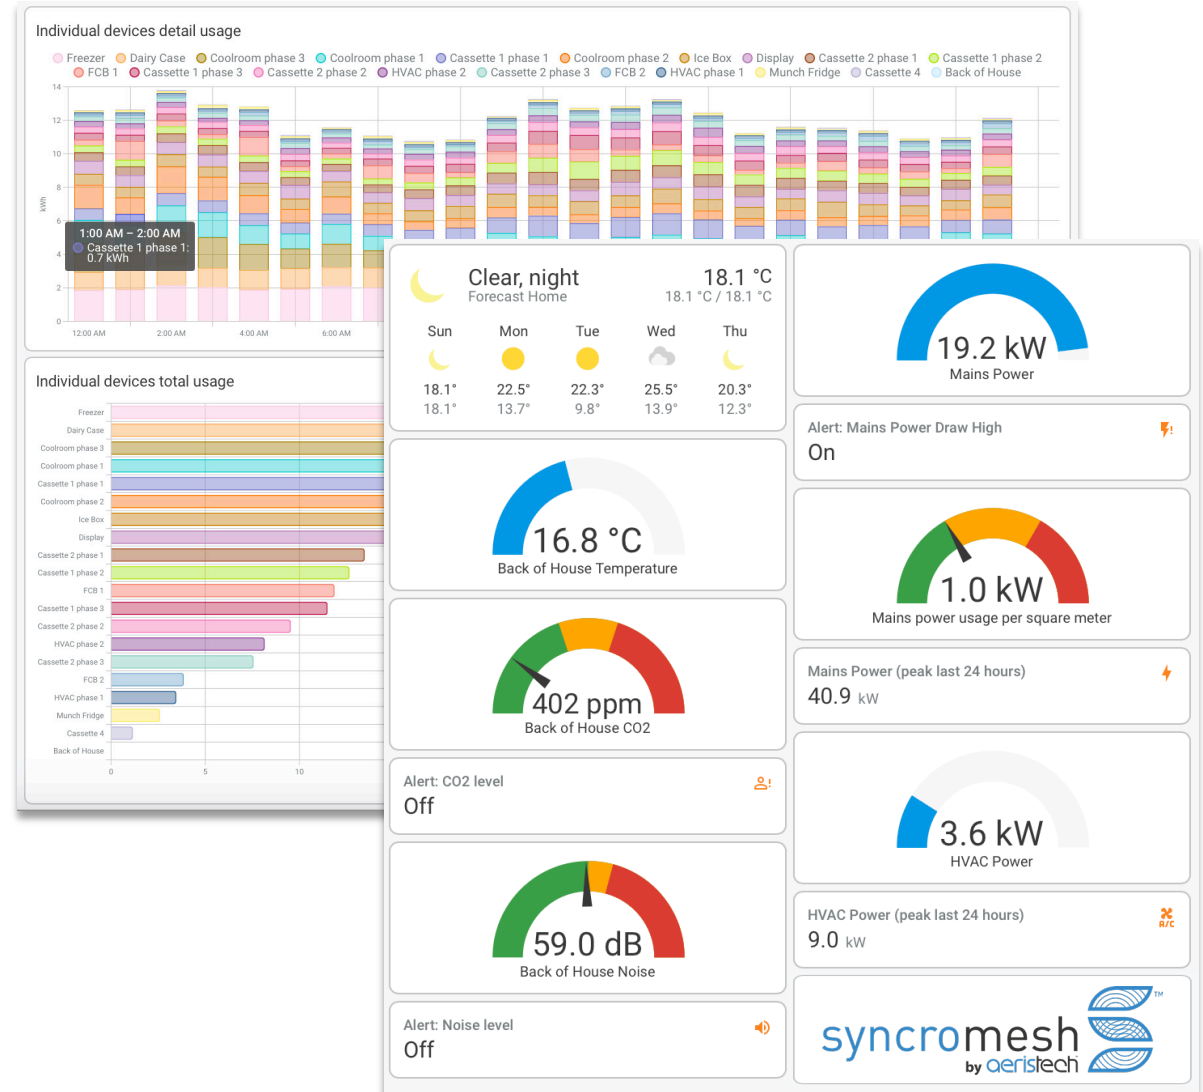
Individual devices detail usage

Freezer Dairy Case Coolroom phase 3 Coolroom phase 1 Cassette 1 phase 1 Coolroom phase 2 Ice Box Display Cassette 2 phase 1 Cassette 1 phase 2 FCB 1 Cassette 1 phase 3 Cassette 2 phase 2 HVAC phase 2 Cassette 2 phase 3 FCB 2 HVAC phase 1 Munch Fridge Cassette 4 Back of House

14
12
10
8
6
4
2
0
kWh

1:00 AM – 2:00 AM
Cassette 1 phase 1: 0.7 kWh

12:00 AM 2:00 AM 4:00 AM 6:00 AM

Individual devices total usage

Freezer
Dairy Case
Coolroom phase 3
Coolroom phase 1
Cassette 1 phase 1
Coolroom phase 2
Ice Box
Display
Cassette 2 phase 1
Cassette 1 phase 2
FCB 1
Cassette 1 phase 3
Cassette 2 phase 2
HVAC phase 2
Cassette 2 phase 3
FCB 2
HVAC phase 1
Munch Fridge
Cassette 4
Back of House

0 5 10

Clear, night
Forecast Home
18.1 °C
18.1 °C / 18.1 °C

| Sun | Mon | Tue | Wed | Thu |
|---|---|---|---|---|
| 18.1° | 22.5° | 22.3° | 25.5° | 20.3° |
| 18.1° | 13.7° | 9.8° | 13.9° | 12.3° |

16.8 °C
Back of House Temperature

402 ppm
Back of House CO2

Alert: CO2 level
Off

59.0 dB
Back of House Noise

Alert: Noise level
Off

19.2 kW
Mains Power

Alert: Mains Power Draw High
On

1.0 kW
Mains power usage per square meter

Mains Power (peak last 24 hours)
40.9 kW

3.6 kW
HVAC Power

HVAC Power (peak last 24 hours)
9.0 kW

A/C

syncromesh
by aeristech
™